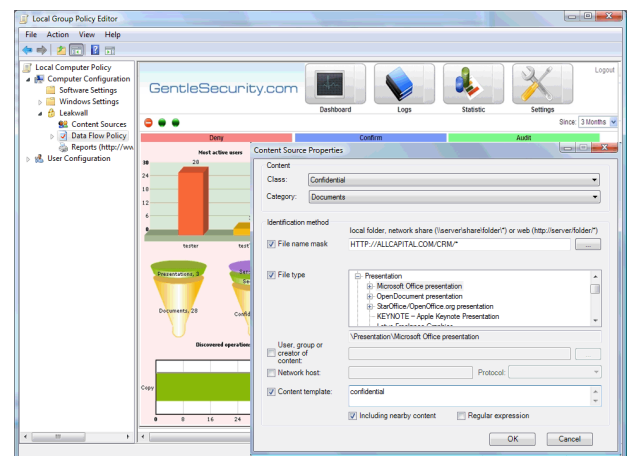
Local Group Policy Editor

File Action View Help

Local Computer Policy
Computer Configuration
Software Settings
Windows Settings
Leakwall
Content Sources
Data Flow Policy
Reports (http://ww
User Configuration

GentleSecurity.com

Dashboard
Logs
Statistic
Settings
Logout

Since: 3 Months

Deny
Confirm
Audit

Most active users

30
28
24
18
12
6
0

tester
test

Presentations, 3
Documents, 28
Confid

Discovered operatio

Copy

0 8 16 24

Content Source Properties

Content
Class: Confidential
Category: Documents

Identification method
local folder, network share (\\server\share\folder\*) or web (http://server/folder/*)
File name mask
HTTP://ALLCAPITAL.COM/CRM/*
...

File type
Presentation
Microsoft Office presentation
OpenDocument presentation
StarOffice/OpenOffice.org presentation
KEYNOTE – Apple Keynote Presentation
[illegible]

\Presentation\Microsoft Office presentation

User, group or creator of content:
...

Network host:
Protocol:

Content template:
confidential

Including nearby content
Regular expression

OK
Cancel